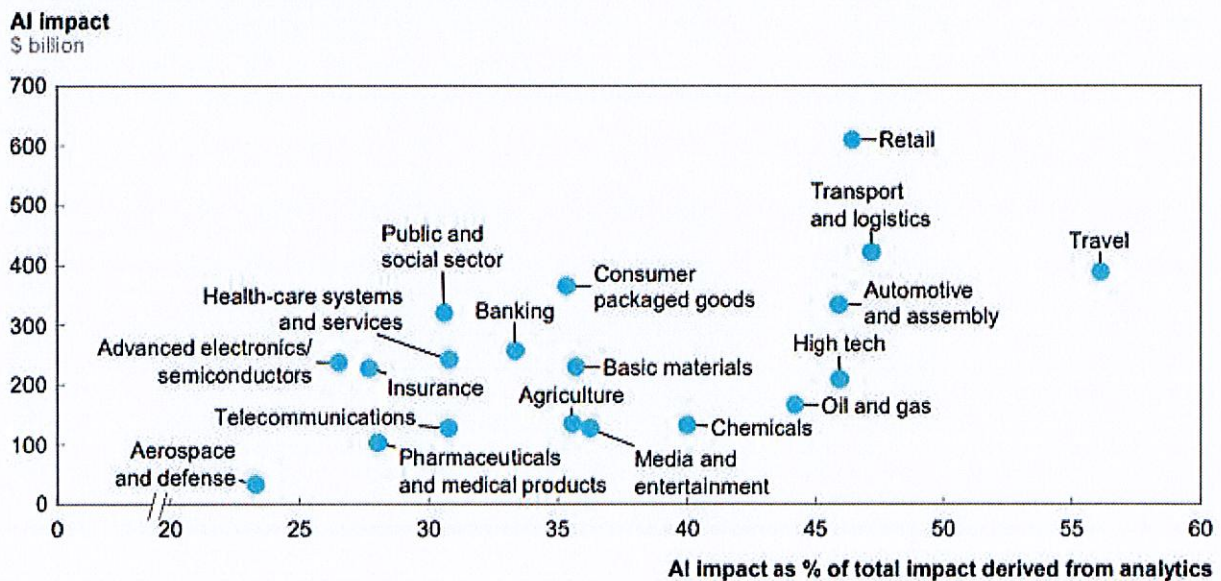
AI impact
$ billion

700
600
500
400
300
200
100
0

0
20
25
30
35
40
45
50
55
60

AI impact as % of total impact derived from analytics

Retail
Transport and logistics
Travel
Public and social sector
Consumer packaged goods
Health-care systems and services
Banking
Automotive and assembly
Advanced electronics/ semiconductors
High tech
Basic materials
Insurance
Agriculture
Oil and gas
Telecommunications
Chemicals
Aerospace and defense
Pharmaceuticals and medical products
Media and entertainment